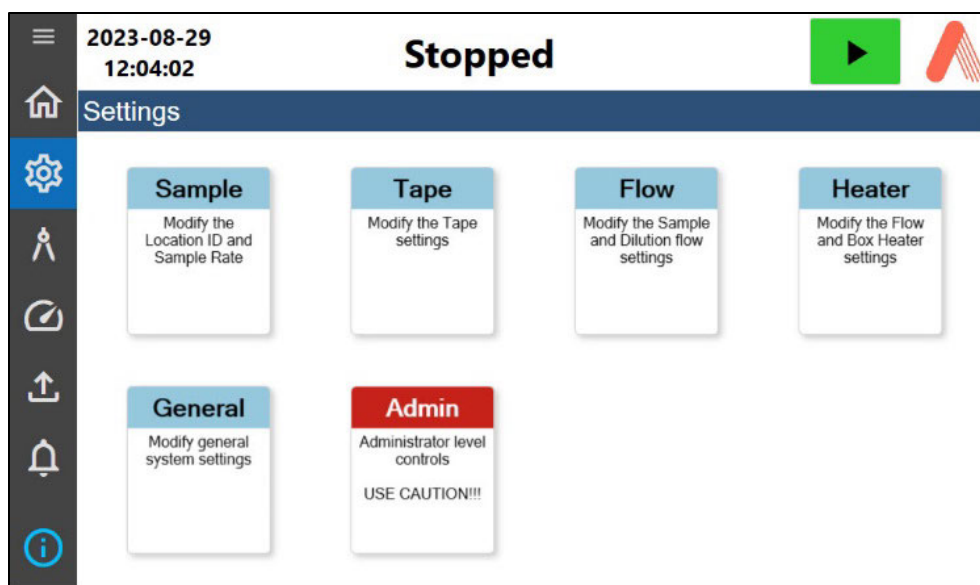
2023-08-29
12:04:02

Stopped

Settings

Sample
Modify the Location ID and Sample Rate

Tape
Modify the Tape settings

Flow
Modify the Sample and Dilution flow settings

Heater
Modify the Flow and Box Heater settings

General
Modify general system settings

Admin
Administrator level controls

USE CAUTION!!!